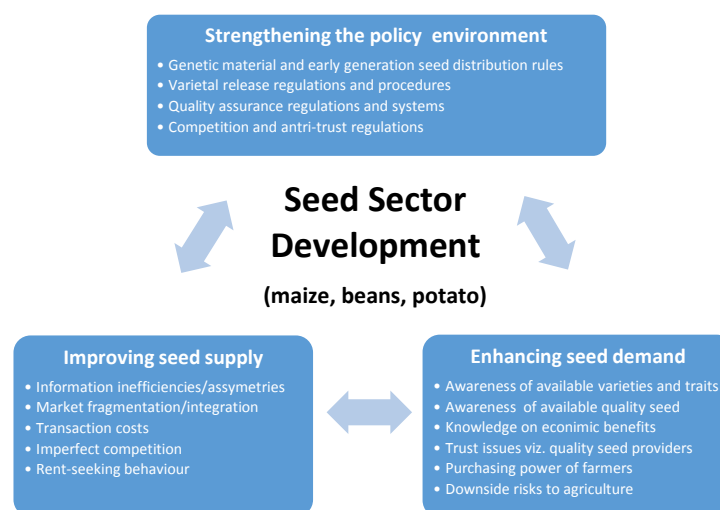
Strengthening the policy environment

• Genetic material and early generation seed distribution rules
• Varietal release regulations and procedures
• Quality assurance regulations and systems
• Competition and antri-trust regulations

Seed Sector Development

(maize, beans, potato)

Improving seed supply

• Information inefficiencies/assymetries
• Market fragmentation/integration
• Transaction costs
• Imperfect competition
• Rent-seeking behaviour

Enhancing seed demand

• Awareness of available varieties and traits
• Awareness of available quality seed
• Knowledge on econimic benefits
• Trust issues viz. quality seed providers
• Purchasing power of farmers
• Downside risks to agriculture